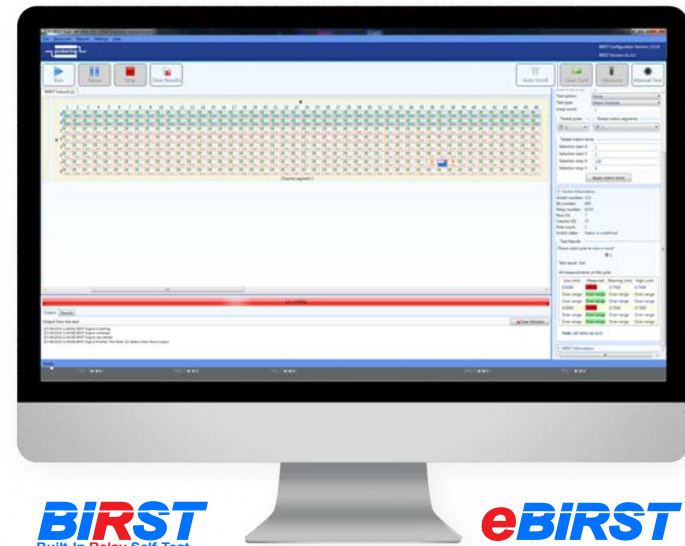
Run
Pause
Stop
Clear Results
Auto Scroll
Clear Conf
Advanced
Manual Test
Output
Results
Clear Window
Ready
BIRST Configuration Version
BIRST Version
Test Results
Apply matrix mode
BiRST
Built-In Relay Self-Test
eBiRST